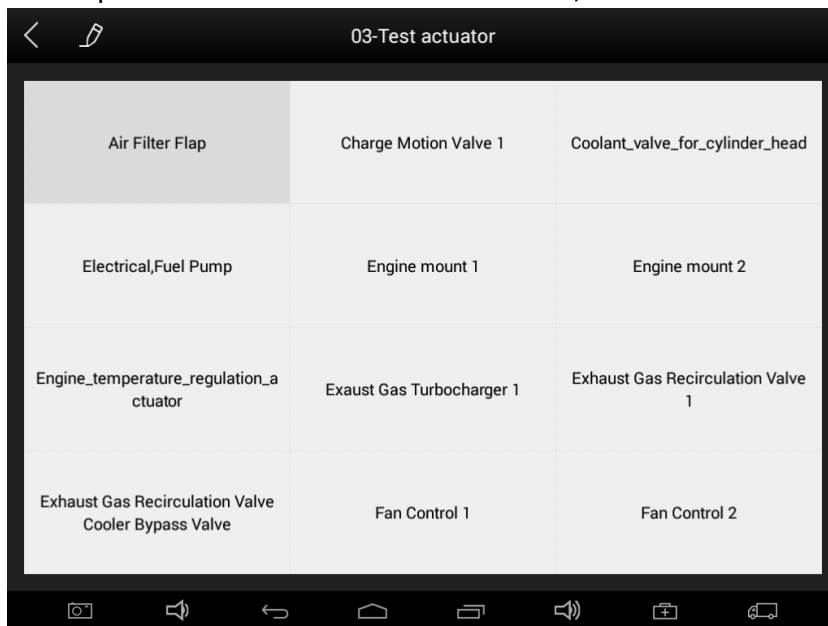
03-Test actuator

| | | |
|---|---|---|
| Air Filter Flap | Charge Motion Valve 1 | Coolant_valve_for_cylinder_head |
| Electrical,Fuel Pump | Engine mount 1 | Engine mount 2 |
| Engine_temperature_regulation_actuator | Exaust Gas Turbocharger 1 | Exhaust Gas Recirculation Valve 1 |
| Exhaust Gas Recirculation Valve Cooler Bypass Valve | Fan Control 1 | Fan Control 2 |